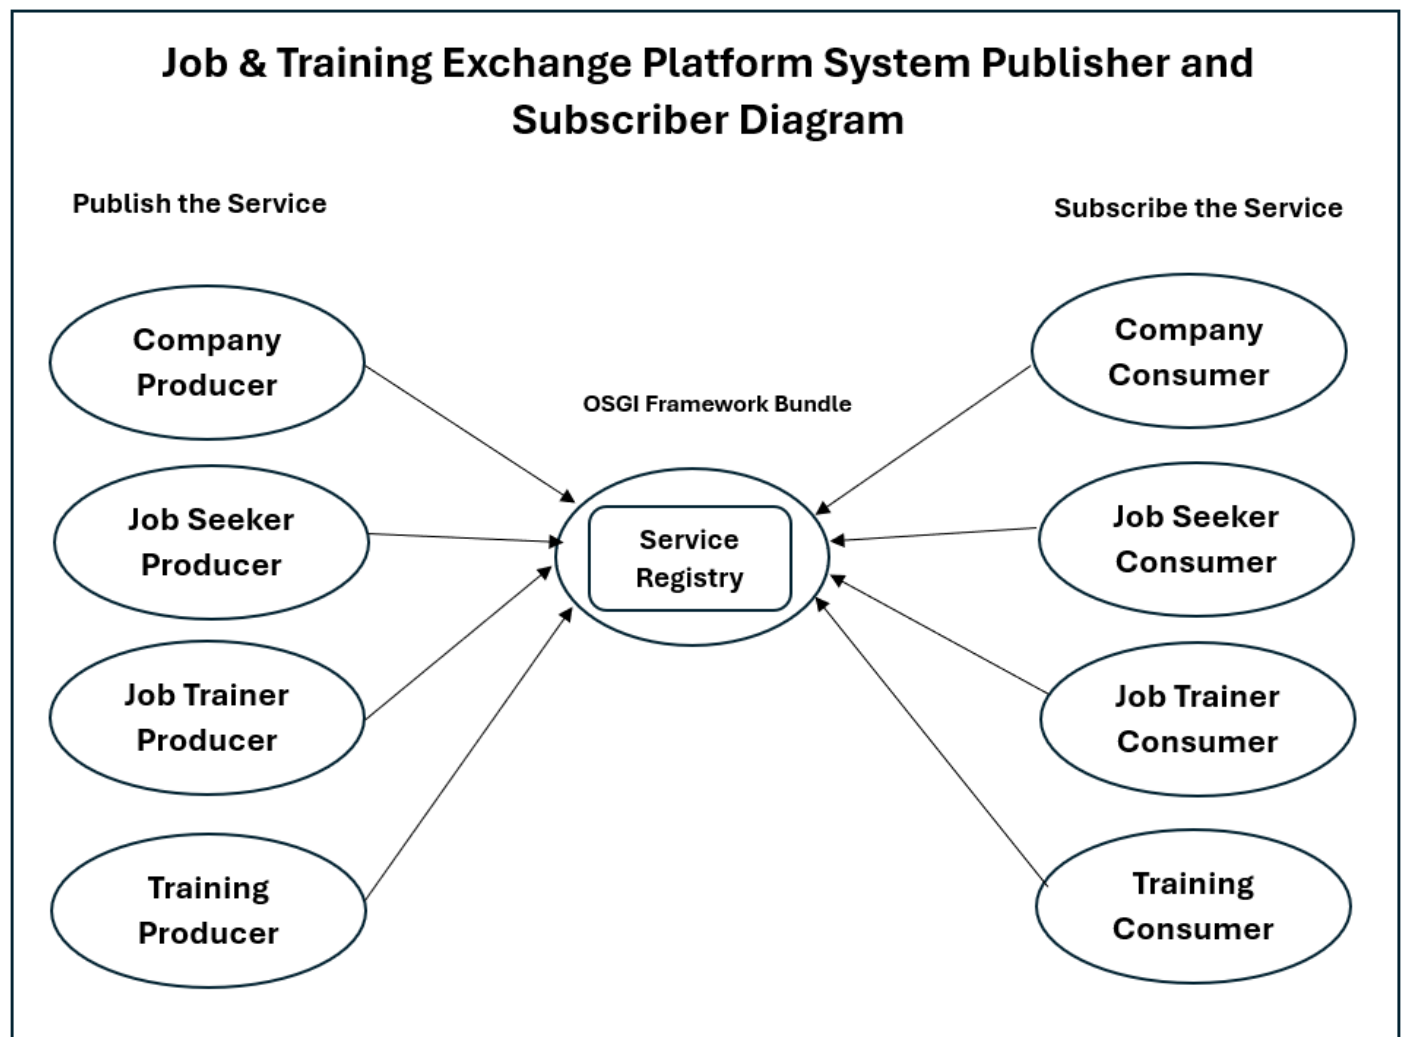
Job & Training Exchange Platform System Publisher and Subscriber Diagram

Publish the Service

Subscribe the Service

Company Producer

Job Seeker Producer

Job Trainer Producer

Training Producer

OSGI Framework Bundle

Service Registry

Company Consumer

Job Seeker Consumer

Job Trainer Consumer

Training Consumer